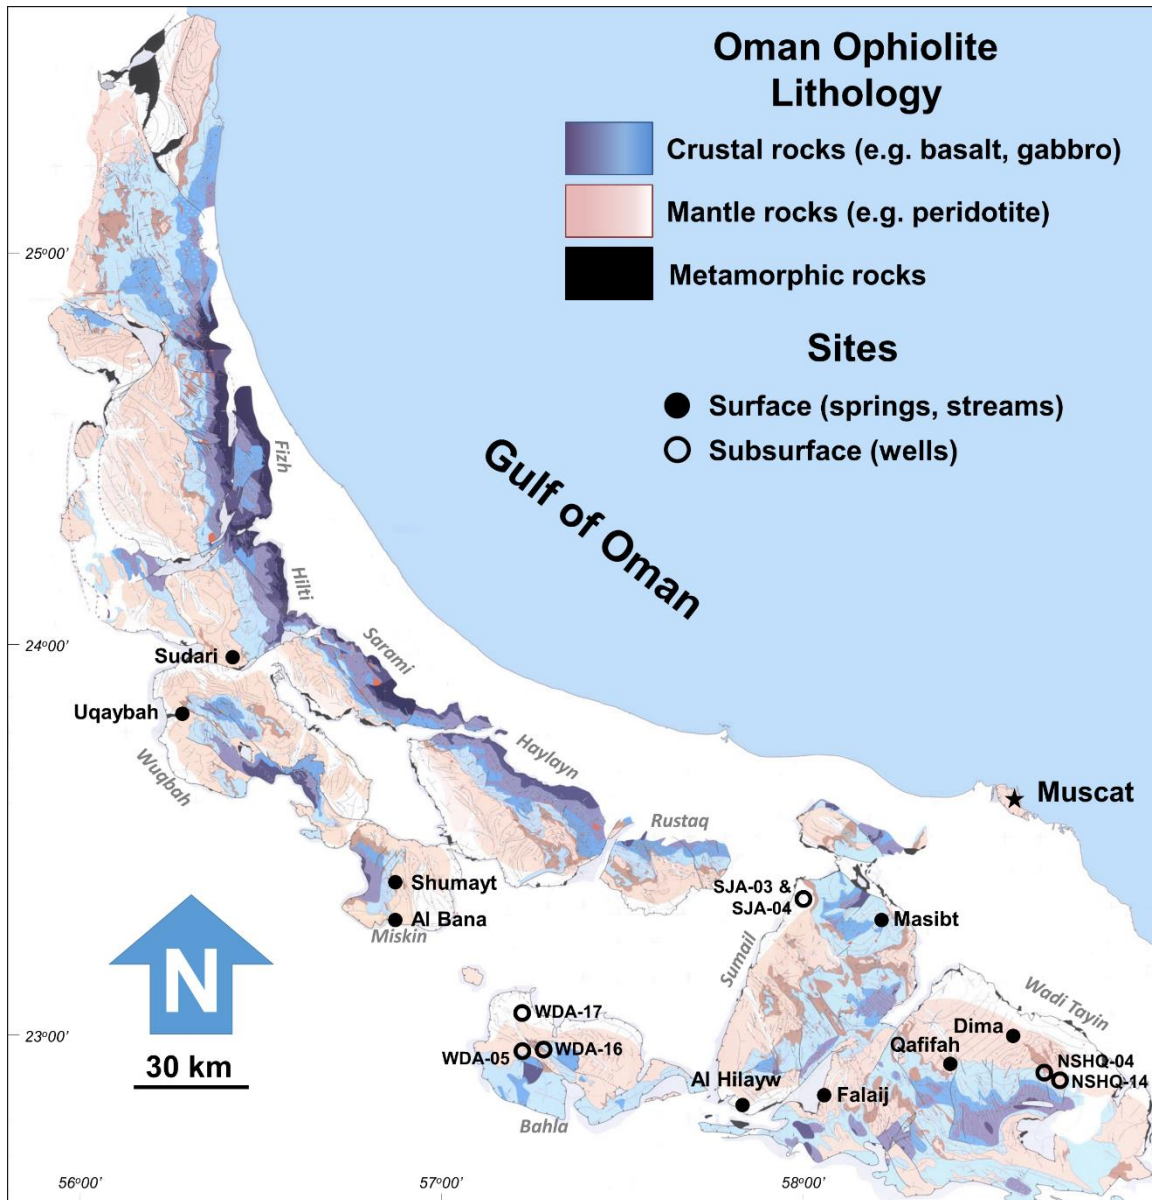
Oman Ophiolite Lithology

Crustal rocks (e.g. basalt, gabbro)

Mantle rocks (e.g. peridotite)

Metamorphic rocks

Sites

Surface (springs, streams)

Subsurface (wells)

Gulf of Oman

25°00'

24°00'

23°00'

56°00'

57°00'

58°00'

Fizh

Hilti

Sarami

Haylayn

Rustaq

Wuqbah

Miskin

Sumail

Bahla

Wadi Tayin

Sudari

Uqaybah

Shumayt

Al Bana

Muscat

SJA-03 & SJA-04

Masibt

WDA-17

WDA-05

WDA-16

Al Hilayw

Falaij

Qafifah

Dima

NSHQ-04

NSHQ-14

N

30 km